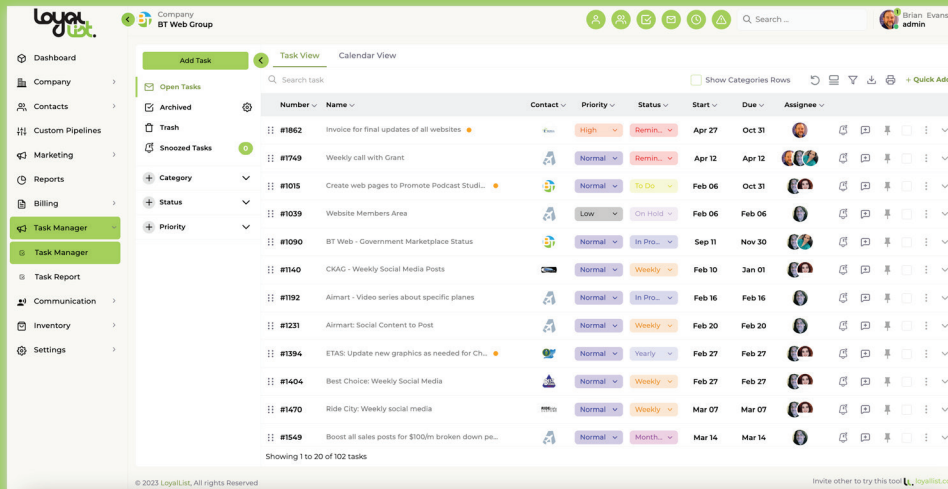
loyal list.

Company
BT Web Group

Search ...

Brian Evans
admin

Dashboard
Company
Contacts
Custom Pipelines
Marketing
Reports
Billing
Task Manager
Task Manager
Task Report
Communication
Inventory
Settings

Add Task

Open Tasks
Archived
Trash
Snoozed Tasks 0

Category
Status
Priority

Task View
Calendar View

Search task

Show Categories Rows

+ Quick Ad

| Number | Name | Contact | Priority | Status | Start | Due | Assignee |
|---|---|---|---|---|---|---|---|
| #1862 | Invoice for final updates of all websites | | High | Remin... | Apr 27 | Oct 31 | |
| #1749 | Weekly call with Grant | | Normal | Remin... | Apr 12 | Apr 12 | |
| #1015 | Create web pages to Promote Podcast Studi... | | Normal | To Do | Feb 06 | Oct 31 | |
| #1039 | Website Members Area | | Low | On Hold | Feb 06 | Feb 06 | |
| #1090 | BT Web - Government Marketplace Status | | Normal | In Pro... | Sep 11 | Nov 30 | |
| #1140 | CKAG - Weekly Social Media Posts | | Normal | Weekly | Feb 10 | Jan 01 | |
| #1192 | Aimart - Video series about specific planes | | Normal | In Pro... | Feb 16 | Feb 16 | |
| #1231 | Airmart: Social Content to Post | | Normal | Weekly | Feb 20 | Feb 20 | |
| #1394 | ETAS: Update new graphics as needed for Ch... | | Normal | Yearly | Feb 27 | Feb 27 | |
| #1404 | Best Choice: Weekly Social Media | | Normal | Weekly | Feb 27 | Feb 27 | |
| #1470 | Ride City: Weekly social media | | Normal | Weekly | Mar 07 | Mar 07 | |
| #1549 | Boost all sales posts for $100/m broken down pe... | | Normal | Month... | Mar 14 | Mar 14 | |

Showing 1 to 20 of 102 tasks

© 2023 LoyalList, All rights Reserved

Invite other to try this tool loyalist.co